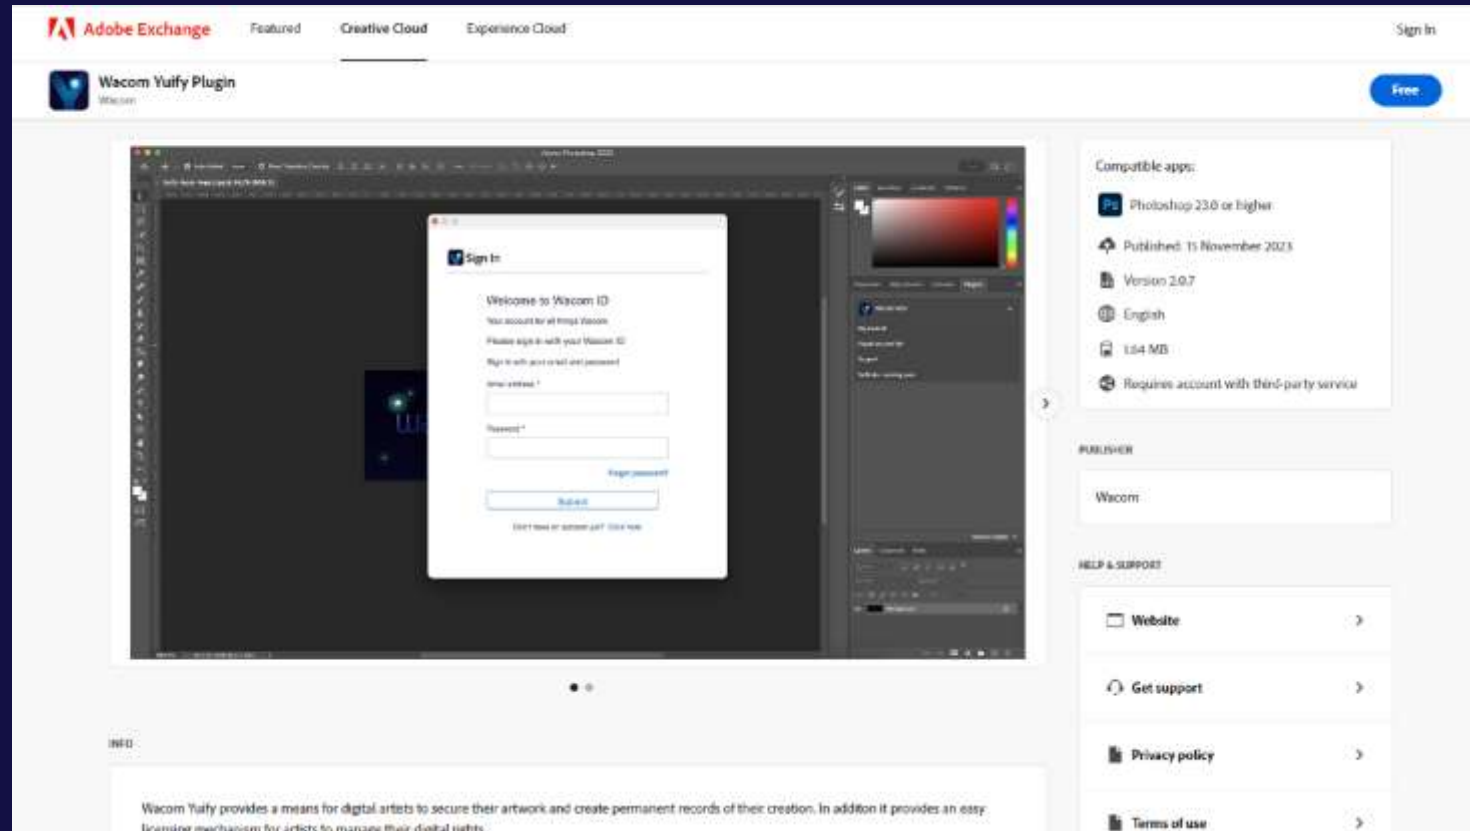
Adobe Exchange Featured Creative Cloud Experience Cloud Sign In

Wacom Yuify Plugin
Wacom

Free

Sign In

Welcome to Wacom ID

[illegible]

Compatible apps:

Photoshop 23.0 or higher

Published: 15 November 2023

Version 2.0.7

English

1.04 MB

Requires account with third-party service

PUBLISHER

Wacom

HELP & SUPPORT

Website

Get support

Privacy policy

Terms of use

INFO

Wacom Yuify provides a means for digital artists to secure their artwork and create permanent records of their creation. In addition it provides an easy licensing mechanism for artists to manage their digital rights